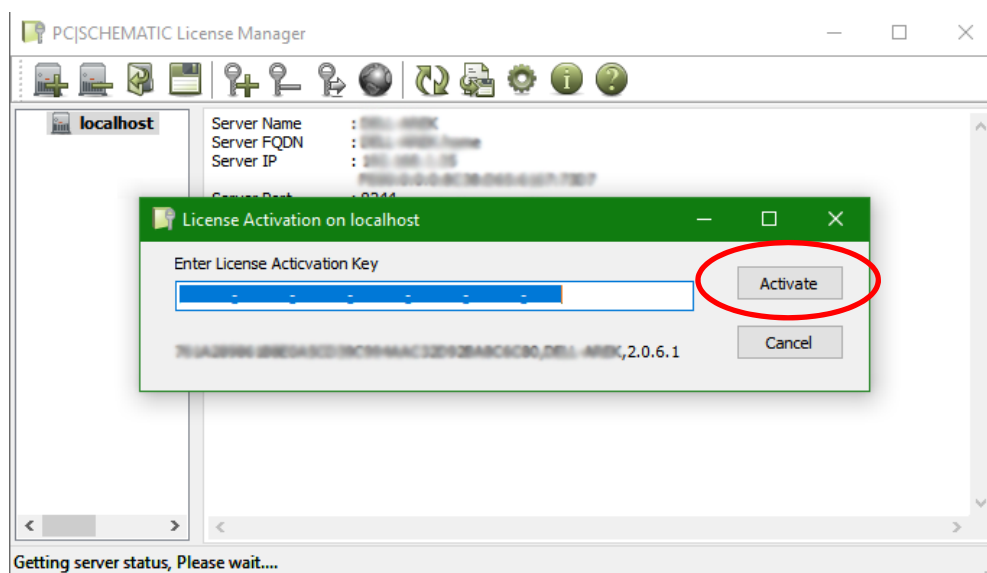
PC|SCHEMATIC License Manager

localhost

Server Name : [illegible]
Server FQDN : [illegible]
Server IP : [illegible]
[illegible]
Server Port : 8244

License Activation on localhost

Enter License Acticvation Key

Activate

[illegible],2.0.6.1

Cancel

Getting server status, Please wait....